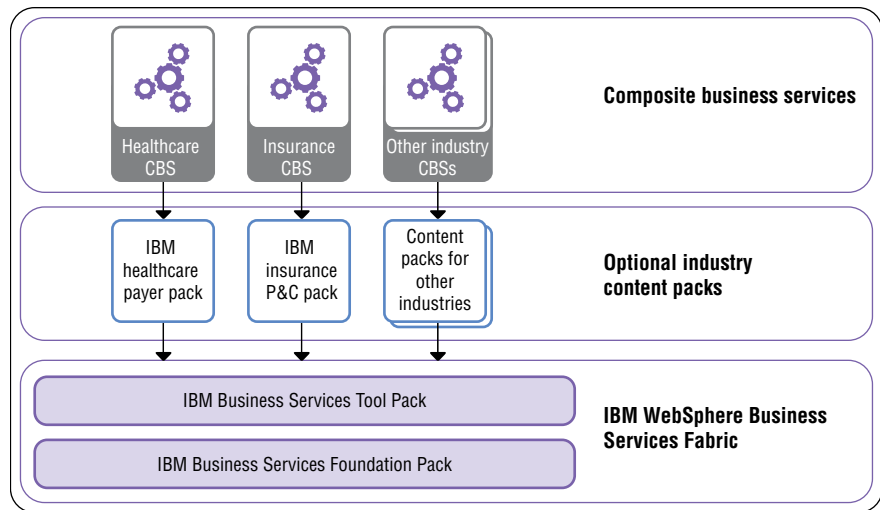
Healthcare CBS

Insurance CBS

Other industry CBSs

Composite business services

IBM healthcare payer pack

IBM insurance P&C pack

Content packs for other industries

Optional industry content packs

IBM Business Services Tool Pack

IBM Business Services Foundation Pack

IBM WebSphere Business Services Fabric